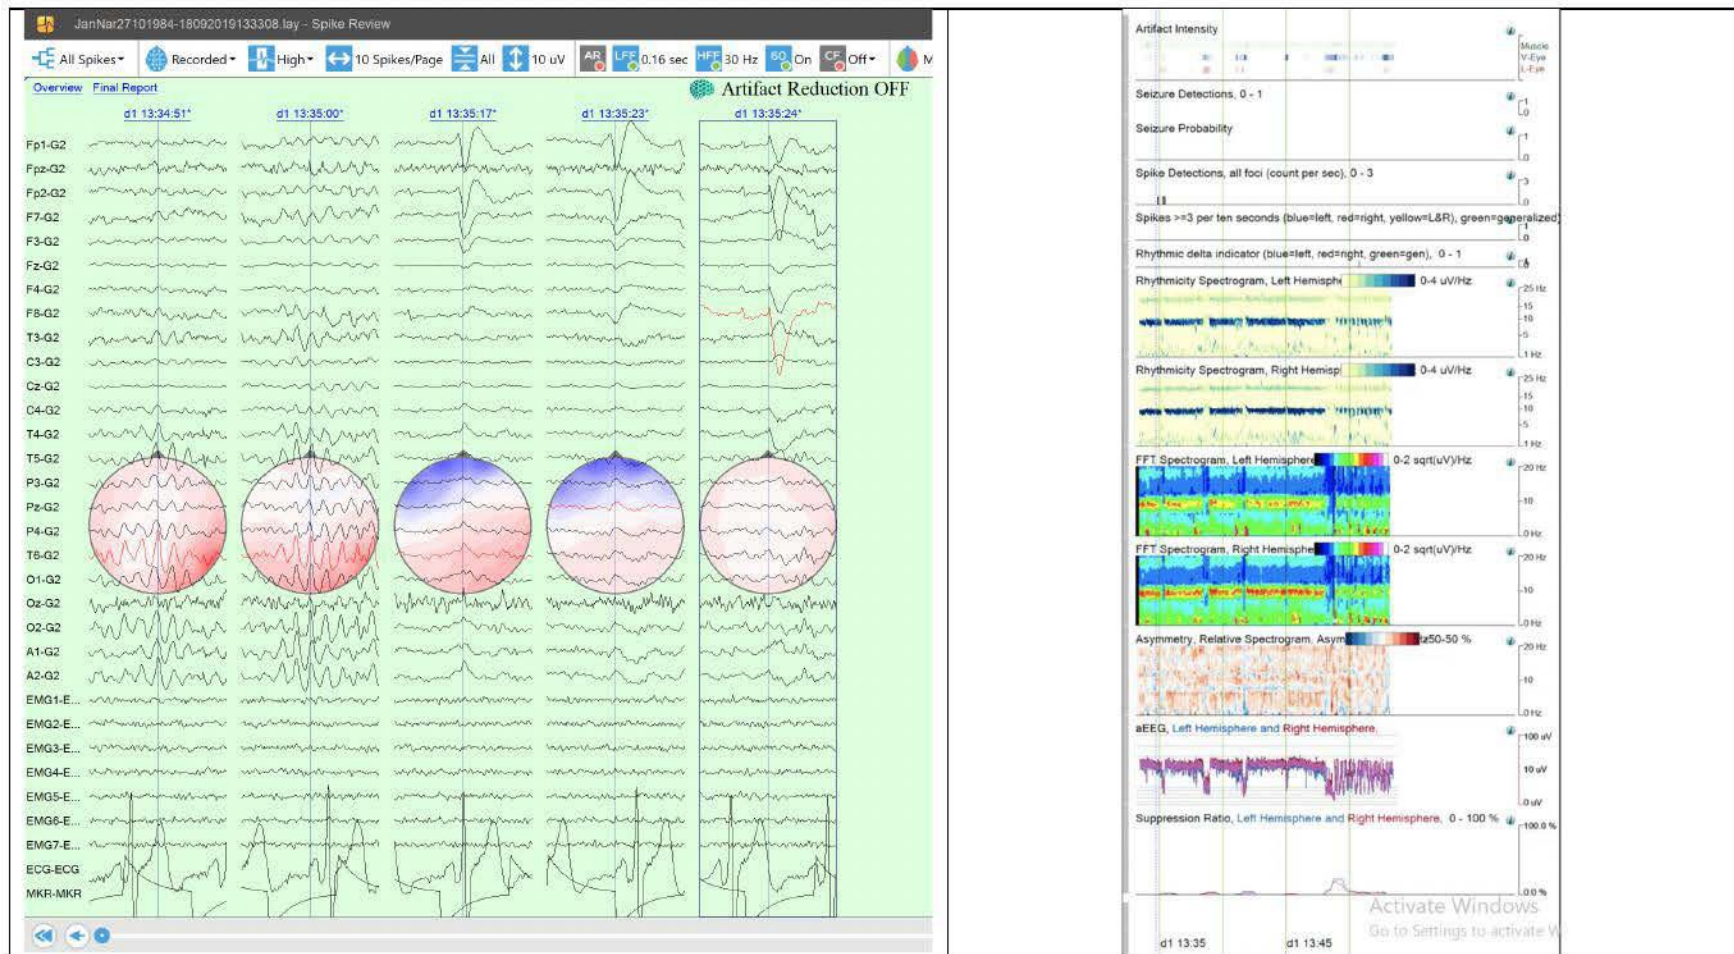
JanNar27101984-18092019133308.lay - Spike Review

All Spikes Recorded High 10 Spikes/Page All 10 uV AR LFF 0.16 sec HFF 30 Hz 60 On CF Off M

Overview Final Report

Artifact Reduction OFF

d1 13:34:51* d1 13:35:00* d1 13:35:17* d1 13:35:23* d1 13:35:24*

Fp1-G2
Fpz-G2
Fp2-G2
F7-G2
F3-G2
Fz-G2
F4-G2
F8-G2
T3-G2
C3-G2
Cz-G2
C4-G2
T4-G2
T5-G2
P3-G2
Pz-G2
P4-G2
T6-G2
O1-G2
Oz-G2
O2-G2
A1-G2
A2-G2
EMG1-E...
EMG2-E...
EMG3-E...
EMG4-E...
EMG5-E...
EMG6-E...
EMG7-E...
ECG-ECG
MKR-MKR

Artifact Intensity
Muscle
V-Eye
L-Eye

Seizure Detections, 0 - 1
1
0

Seizure Probability
1
0

Spike Detections, all foci (count per sec), 0 - 3
3
0

Spikes >=3 per ten seconds (blue=left, red=right, yellow=L&R), green=generalized)
1
0

Rhythmic delta indicator (blue=left, red=right, green=gen), 0 - 1
1
0

Rhythmicity Spectrogram, Left Hemisphe 0-4 uV/Hz
25 Hz
15
10
5
1 Hz

Rhythmicity Spectrogram, Right Hemisp 0-4 uV/Hz
25 Hz
15
10
5
1 Hz

FFT Spectrogram, Left Hemisphere 0-2 sqrt(uV)/Hz
20 Hz
10
0 Hz

FFT Spectrogram, Right Hemisphe 0-2 sqrt(uV)/Hz
20 Hz
10
0 Hz

Asymmetry, Relative Spectrogram, Asym 50-50 %
20 Hz
10
0 Hz

aEEG, Left Hemisphere and Right Hemisphere,
100 uV
10 uV
0 uV

Suppression Ratio, Left Hemisphere and Right Hemisphere, 0 - 100 %
100.0 %
0.0 %

Activate Windows
Go to Settings to activate W

d1 13:35 d1 13:45